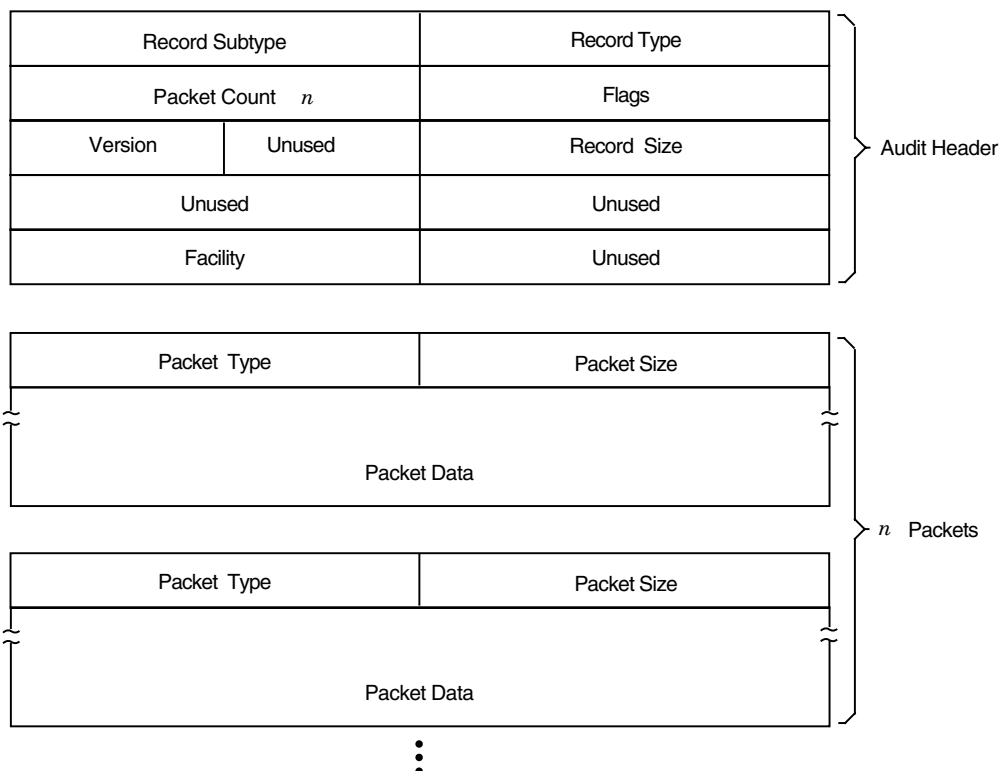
| Record Subtype | | Record Type |
|---|---|---|
| Packet Count $n$ | | Flags |
| Version | Unused | Record Size |
| Unused | | Unused |
| Facility | | Unused |

Audit Header

| Packet Type | Packet Size |
|---|---|
| Packet Data | |

| Packet Type | Packet Size |
|---|---|
| Packet Data | |

$n$ Packets